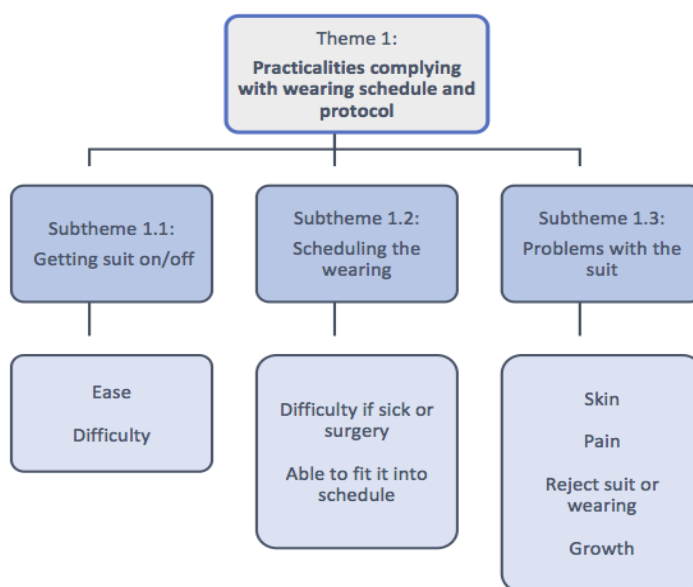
Theme 1:

Practicalities complying with wearing schedule and protocol

Subtheme 1.1:
Getting suit on/off

Ease

Difficulty

Subtheme 1.2:
Scheduling the wearing

Difficulty if sick or surgery

Able to fit it into schedule

Subtheme 1.3:
Problems with the suit

Skin

Pain

Reject suit or wearing

Growth